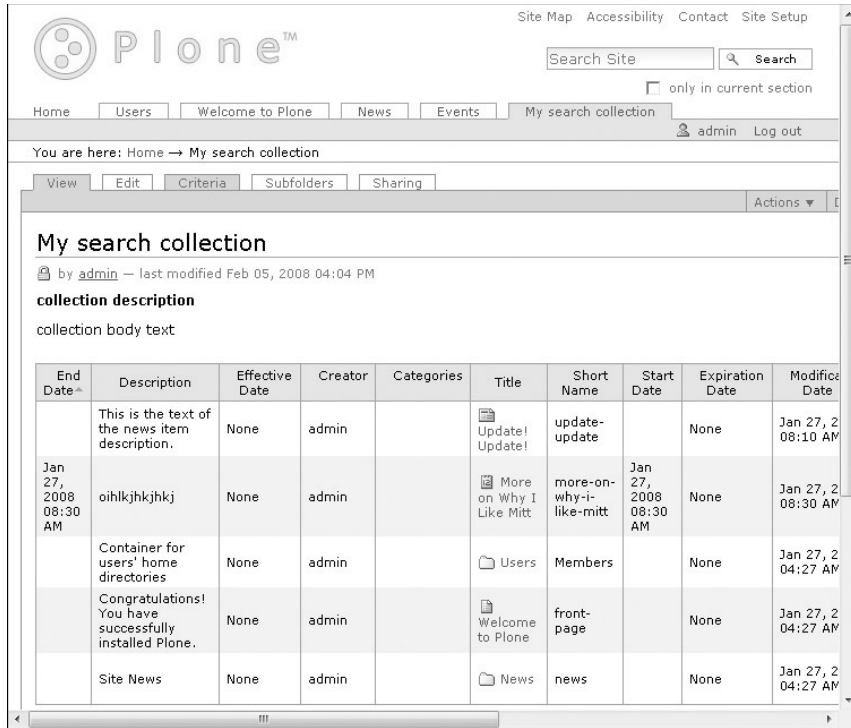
Site Map Accessibility Contact Site Setup

Plone™

Search Site Search

only in current section

Home Users Welcome to Plone News Events My search collection

admin Log out

You are here: Home → My search collection

View Edit Criteria Subfolders Sharing

Actions ▾ D

My search collection

by admin — last modified Feb 05, 2008 04:04 PM

**collection description**

collection body text

| End Date | Description | Effective Date | Creator | Categories | Title | Short Name | Start Date | Expiration Date | Modifica Date |
|---|---|---|---|---|---|---|---|---|---|
| | This is the text of the news item description. | None | admin | | Update! Update! | update-update | | None | Jan 27, 2 08:10 AM |
| Jan 27, 2008 08:30 AM | oihlkjhkjhkj | None | admin | | More on Why I Like Mitt | more-on-why-i-like-mitt | Jan 27, 2008 08:30 AM | None | Jan 27, 2 08:30 AM |
| | Container for users' home directories | None | admin | | Users | Members | | None | Jan 27, 2 04:27 AM |
| | Congratulations! You have successfully installed Plone. | None | admin | | Welcome to Plone | front-page | | None | Jan 27, 2 04:27 AM |
| | Site News | None | admin | | News | news | | None | Jan 27, 2 04:27 AM |